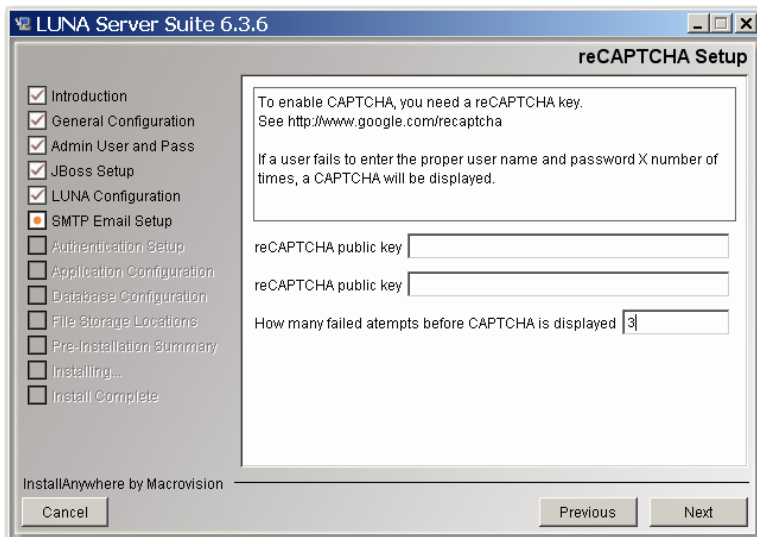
LUNA Server Suite 6.3.6

reCAPTCHA Setup

Introduction
General Configuration
Admin User and Pass
JBoss Setup
LUNA Configuration
SMTP Email Setup
Authentication Setup
Application Configuration
Database Configuration
File Storage Locations
Pre-Installation Summary
Installing...
Install Complete

To enable CAPTCHA, you need a reCAPTCHA key.
See http://www.google.com/recaptcha

If a user fails to enter the proper user name and password X number of times, a CAPTCHA will be displayed.

reCAPTCHA public key

reCAPTCHA public key

How many failed atempts before CAPTCHA is displayed 3

InstallAnywhere by Macrovision

Cancel

Previous

Next